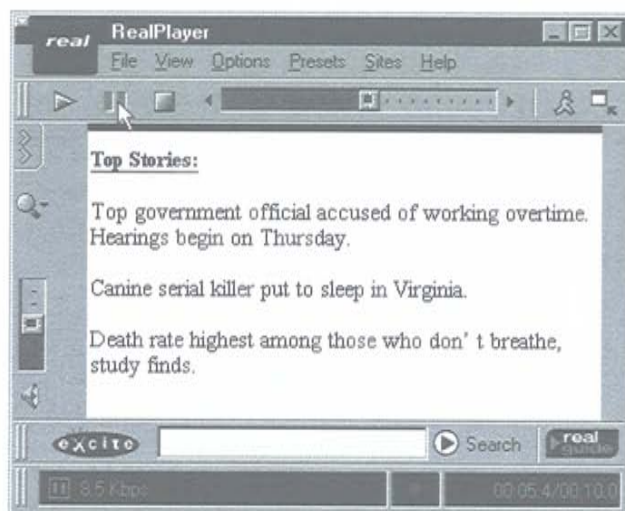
real RealPlayer

File View Options Presets Sites Help

Top Stories:

Top government official accused of working overtime. Hearings begin on Thursday.

Canine serial killer put to sleep in Virginia.

Death rate highest among those who don' t breathe, study finds.

excite Search real guide

8.5 Kbps 00:05.4/00:10.0